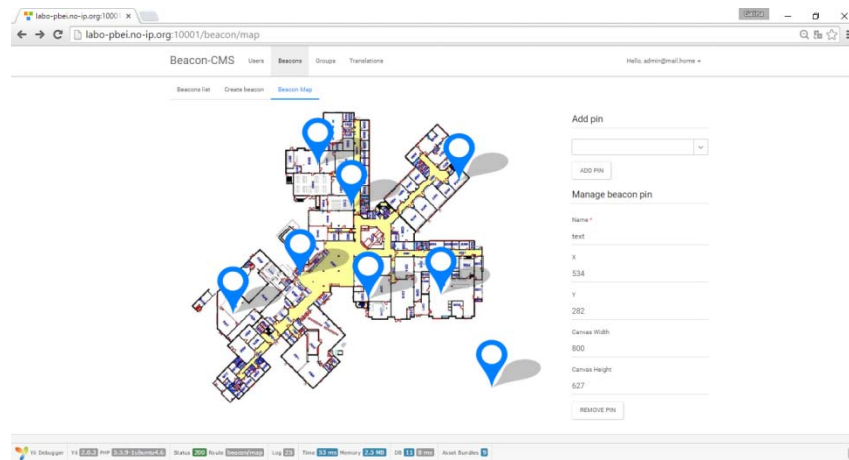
labo-pbei.no-ip.org:1000 ×

labo-pbei.no-ip.org:10001/beacon/map

Beacon-CMS Users Beacons Groups Translations

Hello, admin@mail.home

Beacons list Create beacon Beacon Map

Add pin

ADD PIN

Manage beacon pin

Name *

text

X

534

Y

282

Canvas Width

800

Canvas Height

627

REMOVE PIN

Yii Debugger Yii 2.0.3 PHP 5.5.9-1ubuntu4.6 Status 200 Route beacon/map Log 23 Time 53 ms Memory 2.5 MB DB 11 8 ms Asset Bundles 9